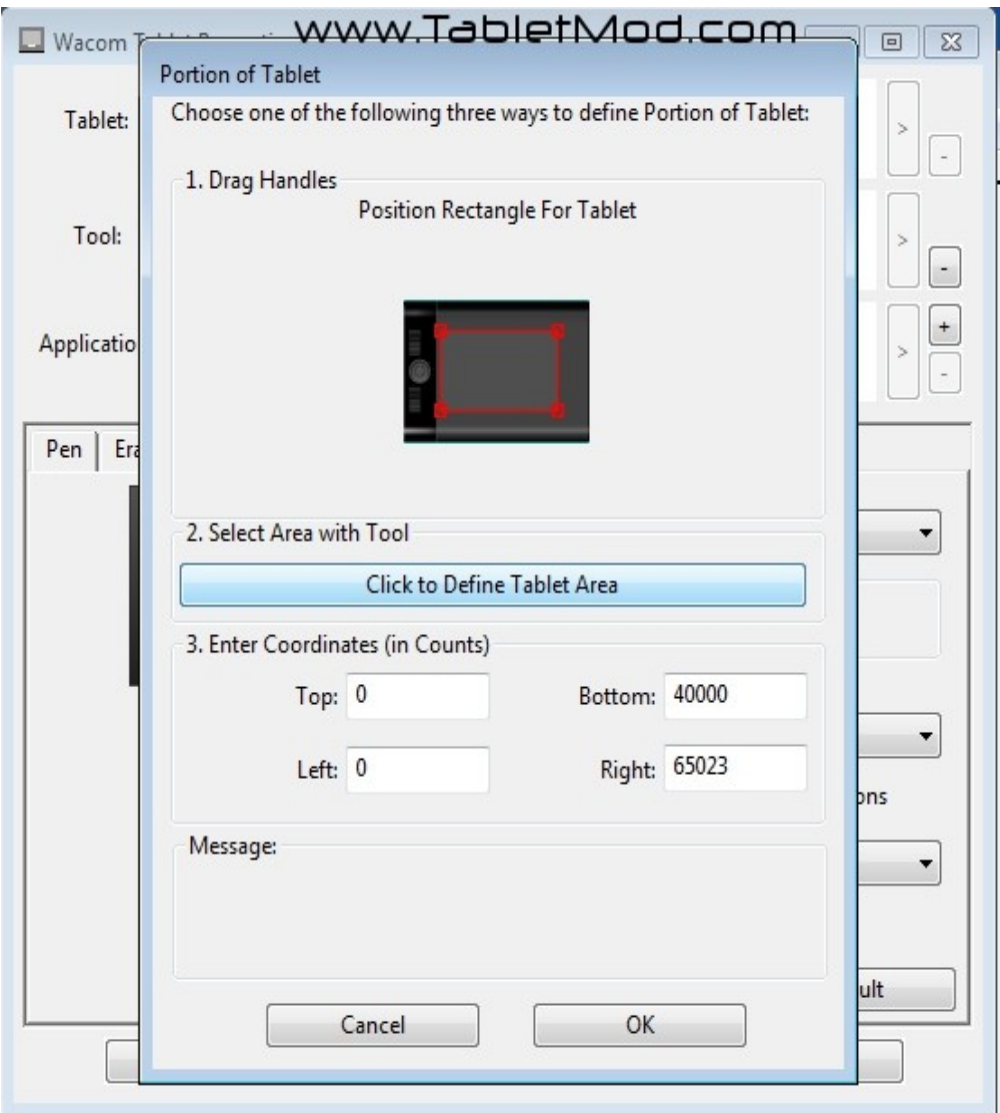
Wacom T

www.TabletMod.com

Tablet:

Tool:

Applicatio

Pen | Era

Portion of Tablet

Choose one of the following three ways to define Portion of Tablet:

1. Drag Handles

Position Rectangle For Tablet

2. Select Area with Tool

Click to Define Tablet Area

3. Enter Coordinates (in Counts)

Top: 0

Bottom: 40000

Left: 0

Right: 65023

Message:

Cancel

OK

ons

ult